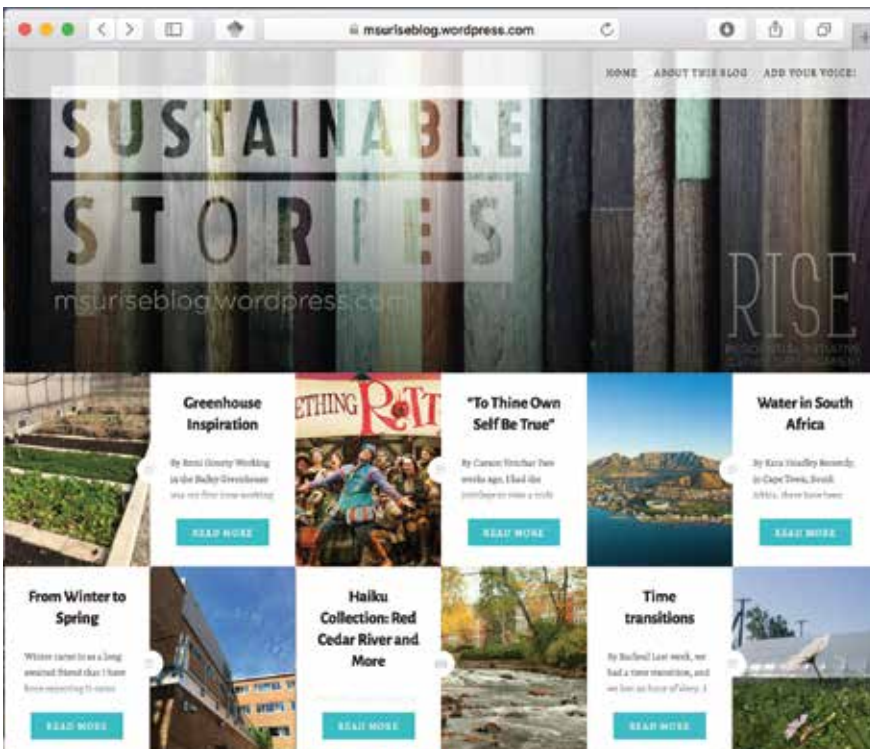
msuriseblog.wordpress.com

HOME ABOUT THIS BLOG ADD YOUR VOICE!

SUSTAINABLE STORIES

msuriseblog.wordpress.com

RISE

Greenhouse Inspiration

By Remi Gourty Working in the Bailey Greenhouse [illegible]

READ MORE

ETHING ROTT

"To Thine Own Self Be True"

By Carson Vratchar Two weeks ago, I had the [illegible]

READ MORE

Water in South Africa

By Kira Headley Recently, in Cape Town, South Africa, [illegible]

READ MORE

From Winter to Spring

Winter came in as a long awaited friend that I have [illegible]

READ MORE

Haiku Collection: Red Cedar River and More

READ MORE

Time transitions

By Racheal Last week, we had a time transition, and we lost an hour of sleep. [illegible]

READ MORE